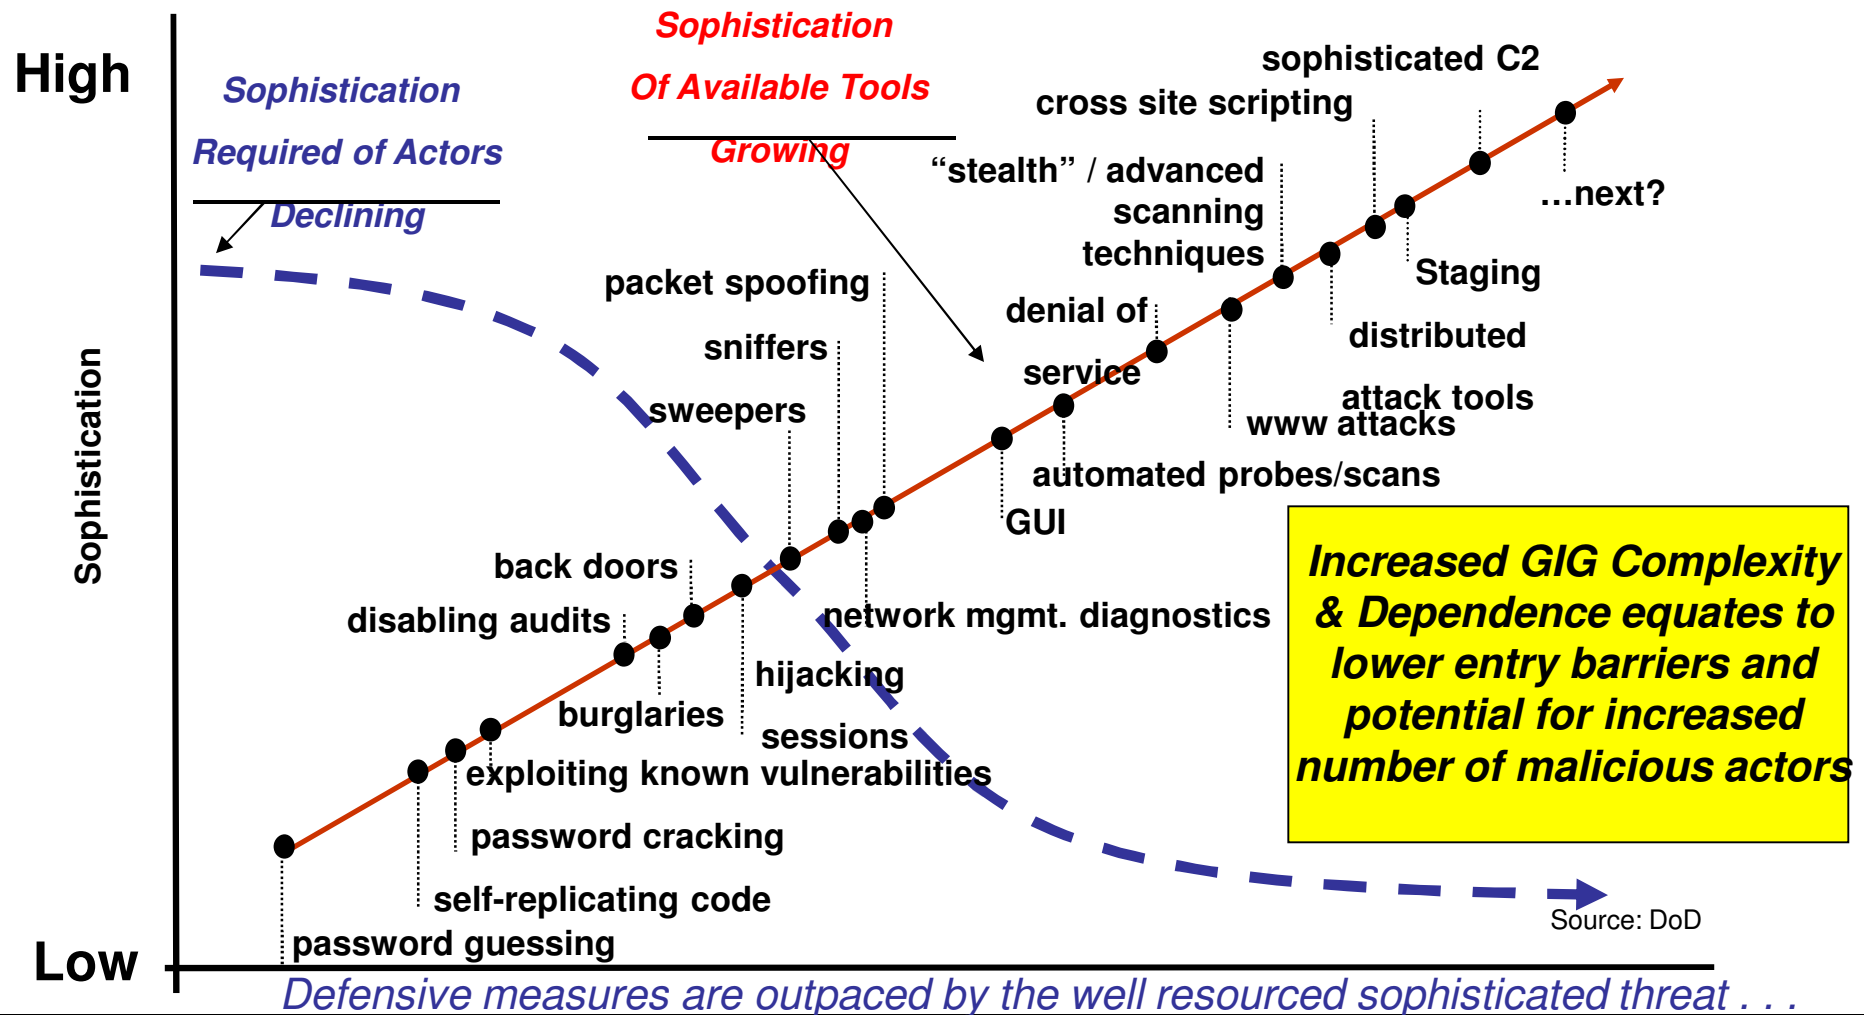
High

Sophistication Required of Actors Declining

Sophistication Of Available Tools Growing

sophisticated C2

cross site scripting

"stealth" / advanced scanning techniques

...next?

Staging

packet spoofing

denial of service

distributed attack tools

sniffers

sweepers

www attacks

automated probes/scans

GUI

back doors

disabling audits

network mgmt. diagnostics

hijacking sessions

burglaries

exploiting known vulnerabilities

password cracking

self-replicating code

password guessing

Sophistication

Increased GIG Complexity & Dependence equates to lower entry barriers and potential for increased number of malicious actors

Source: DoD

Low

Defensive measures are outpaced by the well resourced sophisticated threat . . .